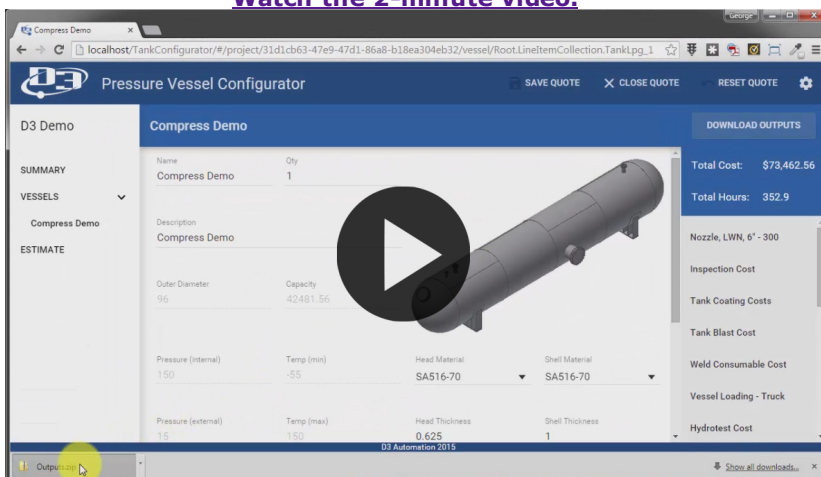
Watch the 2-minute video.

Compress Demo

George

localhost/TankConfigurator/#/project/31d1cb63-47e9-47d1-86a8-b18ea304eb32/vessel/Root.LineItemCollection.TankLpg_1

Pressure Vessel Configurator

SAVE QUOTE

CLOSE QUOTE

RESET QUOTE

D3 Demo

Compress Demo

DOWNLOAD OUTPUTS

SUMMARY

VESSELS

Compress Demo

ESTIMATE

Name
Compress Demo

Qty
1

Description
Compress Demo

Outer Diameter
96

Capacity
42481.56

Pressure (internal)
150

Temp (min)
-55

Head Material
SA516-70

Shell Material
SA516-70

Pressure (external)
15

Temp (max)
150

Head Thickness
0.625

Shell Thickness
1

Total Cost: $73,462.56

Total Hours: 352.9

Nozzle, LWN, 6" - 300

Inspection Cost

Tank Coating Costs

Tank Blast Cost

Weld Consumable Cost

Vessel Loading - Truck

Hydrotest Cost

D3 Automation 2015

Outputs.zip

Show all downloads...